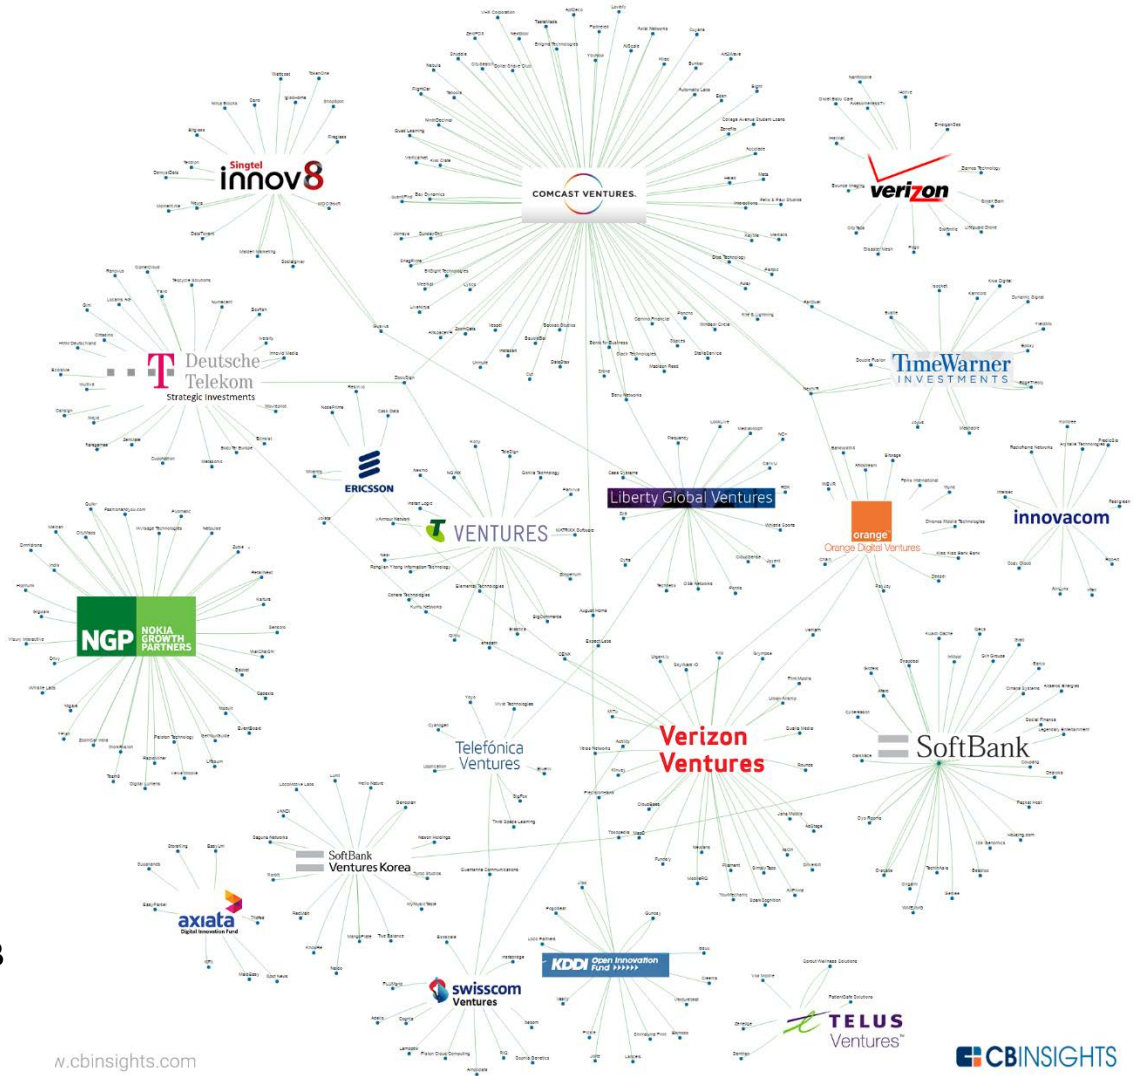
Singtel innov8

COMCAST VENTURES.

verizon

Deutsche Telekom Strategic Investments

TimeWarner INVESTMENTS

ERICSSON

VENTURES

Liberty Global Ventures

orange Orange Digital Ventures

innovacom

NGP NOKIA GROWTH PARTNERS

Verizon Ventures

Telefónica Ventures

SoftBank

SoftBank Ventures Korea

axiata Digital Innovation Fund

KDDI Open Innovation Fund

swisscom Ventures

TELUS Ventures

CBINSIGHTS

w.cbinsights.com